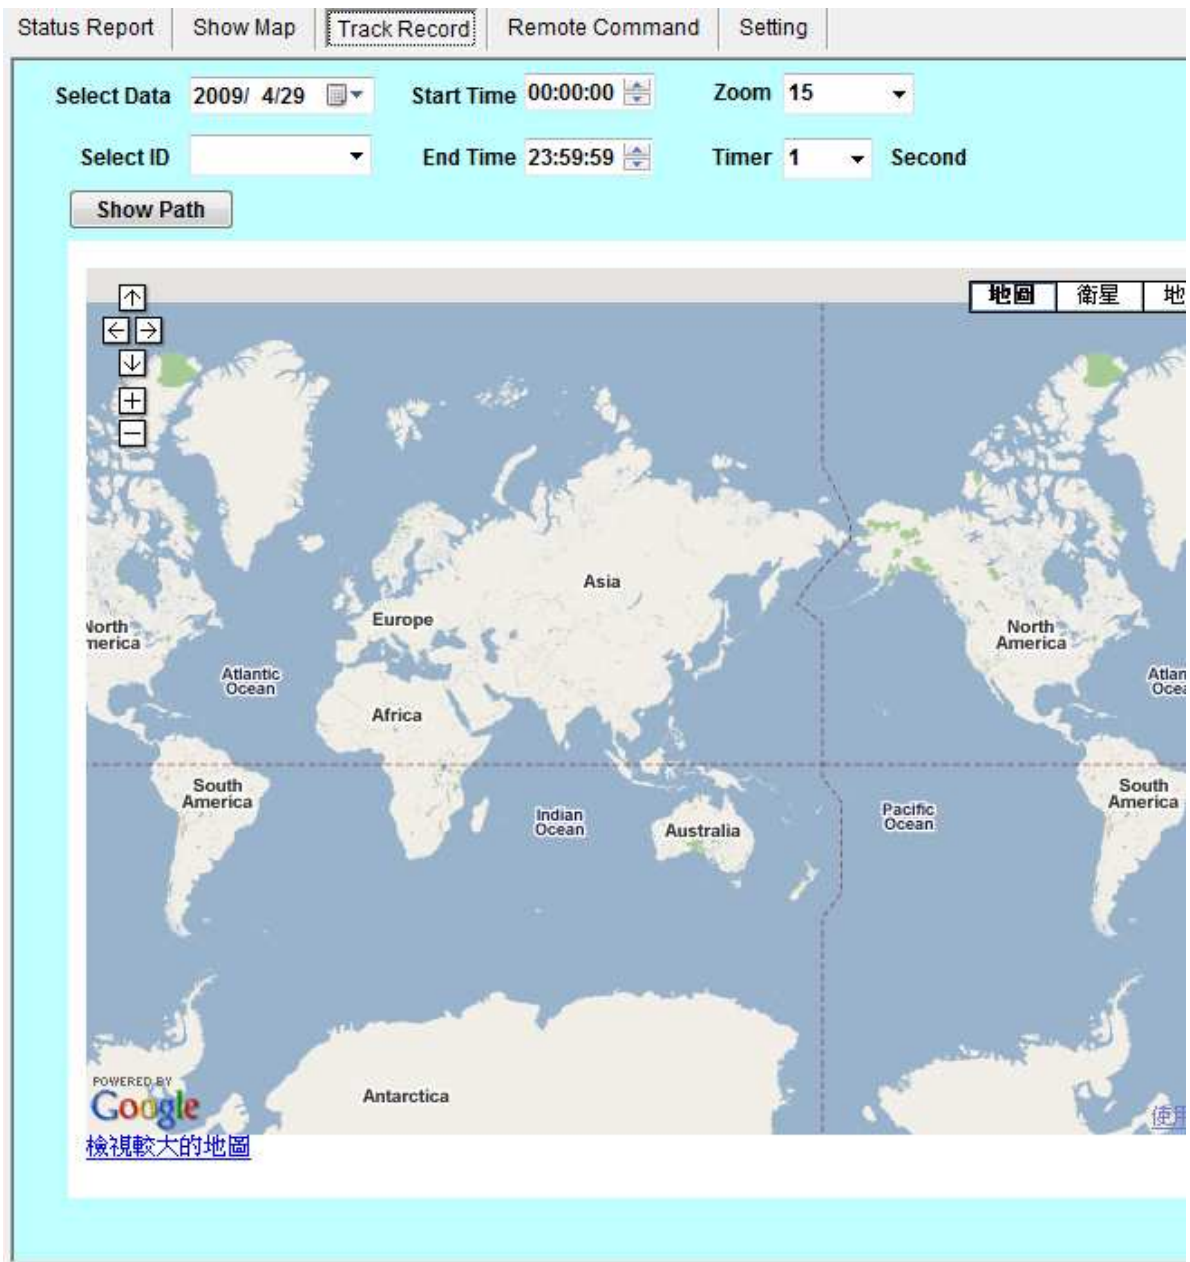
Status Report | Show Map | Track Record | Remote Command | Setting

Select Data 2009/ 4/29
Start Time 00:00:00
Zoom 15

Select ID
End Time 23:59:59
Timer 1 Second

Show Path

地圖 衛星 地

North America

Atlantic Ocean

Europe

Asia

Africa

South America

Indian Ocean

Australia

Pacific Ocean

North America

Atlan Ocea

South America

Antarctica

POWERED BY Google

檢視較大的地圖

使